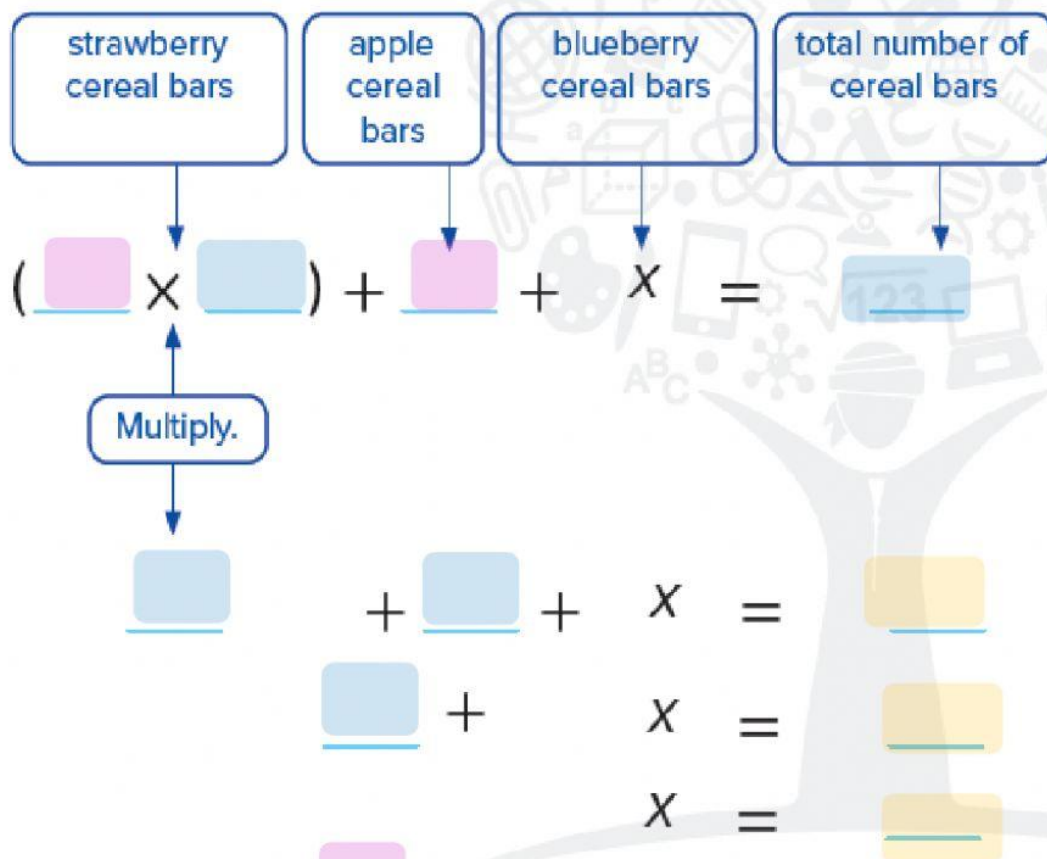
strawberry cereal bars

apple cereal bars

blueberry cereal bars

total number of cereal bars

$( \_\_\_ \times \_\_\_ ) + \_\_\_ + x = \_\_\_$

Multiply.

$\_\_\_ + \_\_\_ + x = \_\_\_$

$\_\_\_ + x = \_\_\_$

$x = \_\_\_$